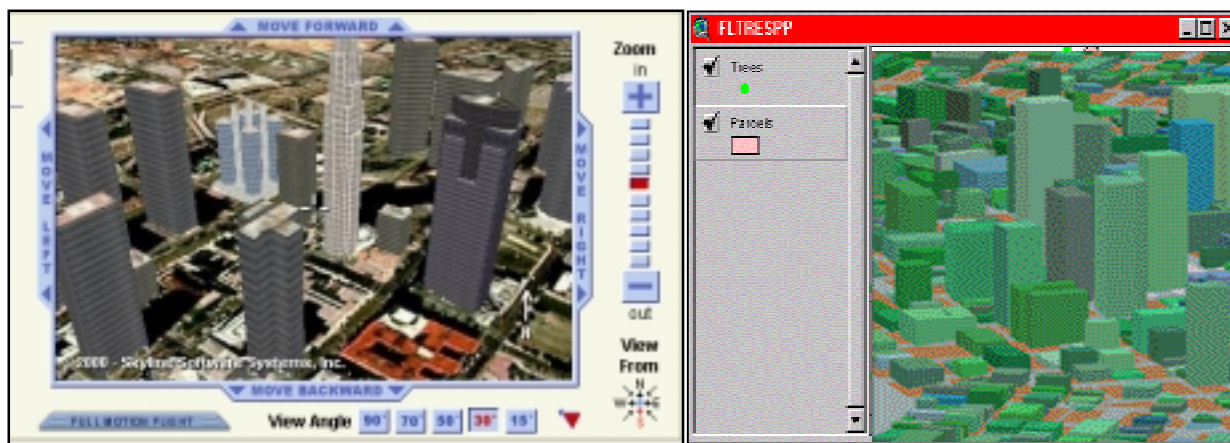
MOVE FORWARD

MOVE LEFT

MOVE RIGHT

MOVE BACKWARD

©2000 - Skyline Software Systems, Inc.

Zoom in

out

View From

N W E S

FULL MOTION FLIGHT

View Angle 90° 70° 50° 30° 15°

FLTRESPP

Trees

Parcels